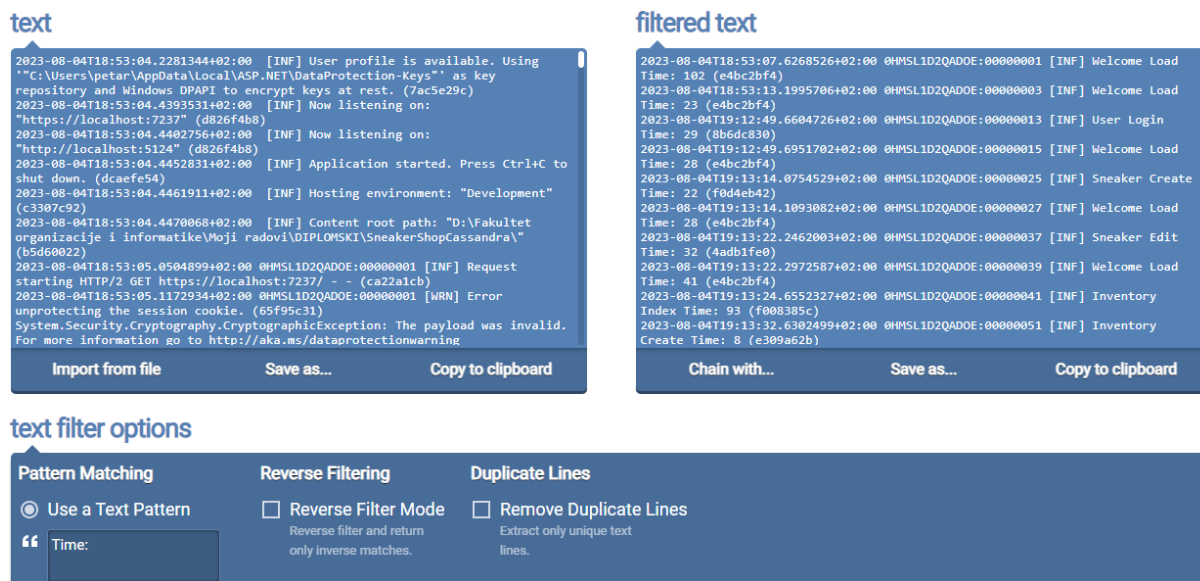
text

2023-08-04T18:53:04.2281344+02:00 [INF] User profile is available. Using '"C:\Users\petar\AppData\Local\ASP.NET\DataProtection-Keys"' as key repository and Windows DPAPI to encrypt keys at rest. (7ac5e29c)
2023-08-04T18:53:04.4393531+02:00 [INF] Now listening on: "https://localhost:7237" (d826f4b8)
2023-08-04T18:53:04.4402756+02:00 [INF] Now listening on: "http://localhost:5124" (d826f4b8)
2023-08-04T18:53:04.4452831+02:00 [INF] Application started. Press Ctrl+C to shut down. (dcaefe54)
2023-08-04T18:53:04.4461911+02:00 [INF] Hosting environment: "Development" (c3307c92)
2023-08-04T18:53:04.4470068+02:00 [INF] Content root path: "D:\Fakultet organizacije i informatike\Moji radovi\DIPLOMSKI\SneakerShopCassandra\" (b5d60022)
2023-08-04T18:53:05.0504899+02:00 0HMSL1D2QADOE:00000001 [INF] Request starting HTTP/2 GET https://localhost:7237/ - - (ca22a1cb)
2023-08-04T18:53:05.1172934+02:00 0HMSL1D2QADOE:00000001 [WRN] Error unprotecting the session cookie. (65f95c31)
System.Security.Cryptography.CryptographicException: The payload was invalid. For more information go to http://aka.ms/dataprotectionwarning

Import from file Save as... Copy to clipboard

filtered text

2023-08-04T18:53:07.6268526+02:00 0HMSL1D2QADOE:00000001 [INF] Welcome Load Time: 102 (e4bc2bf4)
2023-08-04T18:53:13.1995706+02:00 0HMSL1D2QADOE:00000003 [INF] Welcome Load Time: 23 (e4bc2bf4)
2023-08-04T19:12:49.6604726+02:00 0HMSL1D2QADOE:00000013 [INF] User Login Time: 29 (8b6dc830)
2023-08-04T19:12:49.6951702+02:00 0HMSL1D2QADOE:00000015 [INF] Welcome Load Time: 28 (e4bc2bf4)
2023-08-04T19:13:14.0754529+02:00 0HMSL1D2QADOE:00000025 [INF] Sneaker Create Time: 22 (f0d4eb42)
2023-08-04T19:13:14.1093082+02:00 0HMSL1D2QADOE:00000027 [INF] Welcome Load Time: 28 (e4bc2bf4)
2023-08-04T19:13:22.2462003+02:00 0HMSL1D2QADOE:00000037 [INF] Sneaker Edit Time: 32 (4adb1fe0)
2023-08-04T19:13:22.2972587+02:00 0HMSL1D2QADOE:00000039 [INF] Welcome Load Time: 41 (e4bc2bf4)
2023-08-04T19:13:24.6552327+02:00 0HMSL1D2QADOE:00000041 [INF] Inventory Index Time: 93 (f008385c)
2023-08-04T19:13:32.6302499+02:00 0HMSL1D2QADOE:00000051 [INF] Inventory Create Time: 8 (e309a62b)

Chain with... Save as... Copy to clipboard

text filter options

Pattern Matching
Use a Text Pattern
Time:

Reverse Filtering
Reverse Filter Mode
Reverse filter and return only inverse matches.

Duplicate Lines
Remove Duplicate Lines
Extract only unique text lines.